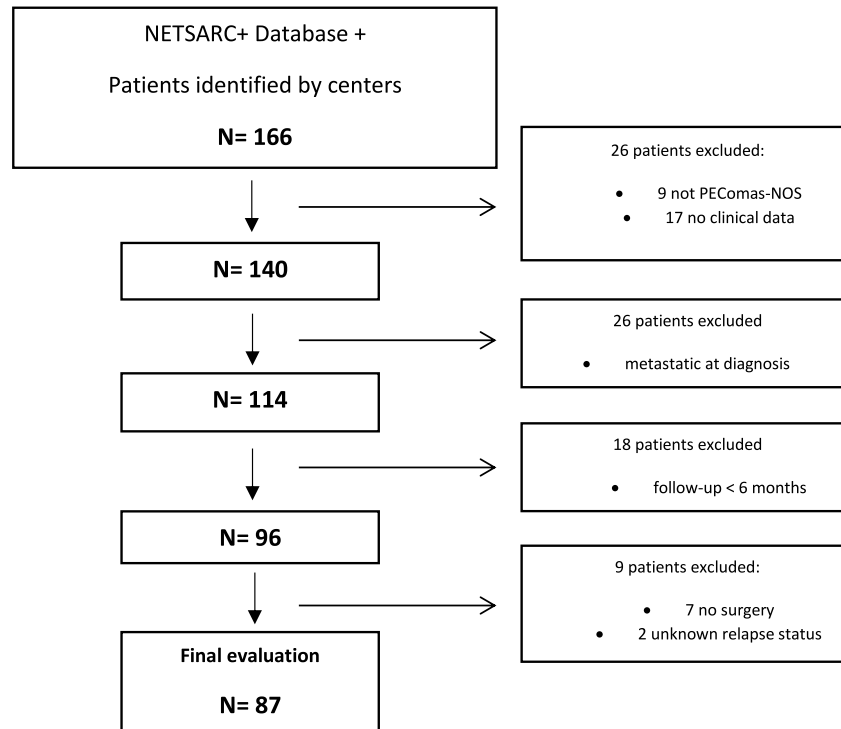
NETSARC+ Database +

Patients identified by centers

**N= 166**

26 patients excluded:

- 9 not PEComas-NOS
- 17 no clinical data

**N= 140**

26 patients excluded

- metastatic at diagnosis

**N= 114**

18 patients excluded

- follow-up < 6 months

**N= 96**

9 patients excluded:

- 7 no surgery
- 2 unknown relapse status

**Final evaluation**

**N= 87**